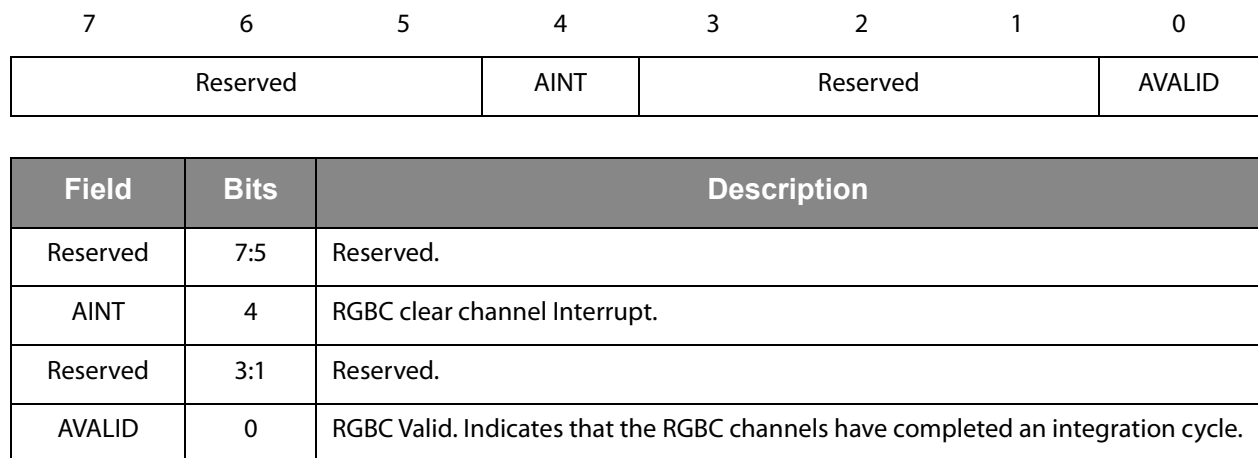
| 7 | 6 | 5 | 4 | 3 | 2 | 1 | 0 |
|---|---|---|---|---|---|---|---|
| Reserved | | | AINT | Reserved | | | AVALID |

| Field | Bits | Description |
|---|---|---|
| Reserved | 7:5 | Reserved. |
| AINT | 4 | RGBC clear channel Interrupt. |
| Reserved | 3:1 | Reserved. |
| AVALID | 0 | RGBC Valid. Indicates that the RGBC channels have completed an integration cycle. |